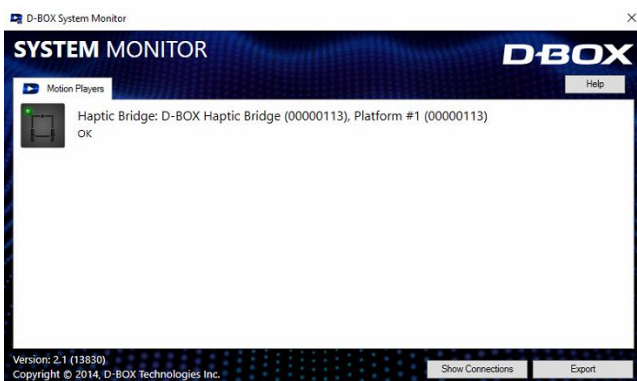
D-BOX System Monitor

×

SYSTEM MONITOR

D-BOX

Help

Motion Players

Haptic Bridge: D-BOX Haptic Bridge (00000113), Platform #1 (00000113)
OK

Version: 2.1 (13830)
Copyright © 2014, D-BOX Technologies Inc.

Show Connections

Export